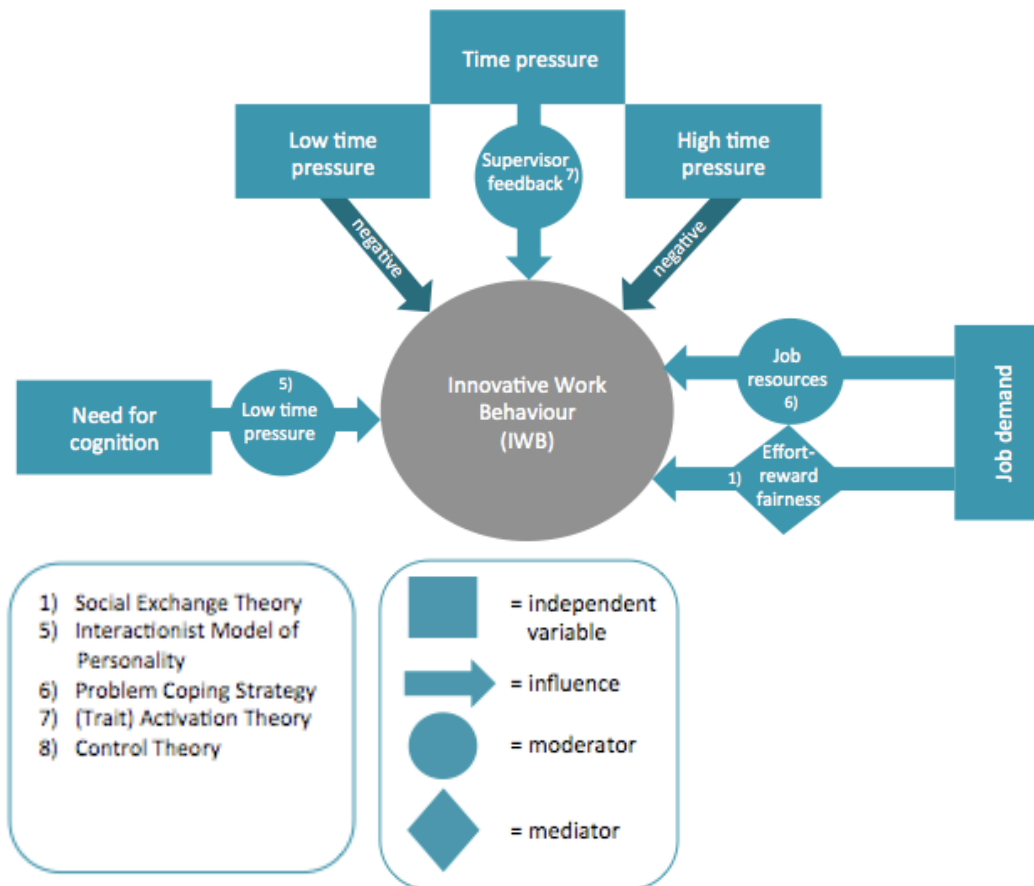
Time pressure

Low time pressure

Supervisor feedback 7)

High time pressure

negative

negative

Innovative Work Behaviour (IWB)

Need for cognition

5) Low time pressure

Job resources 6)

1) Effort-reward fairness

Job demand

1) Social Exchange Theory
5) Interactionist Model of Personality
6) Problem Coping Strategy
7) (Trait) Activation Theory
8) Control Theory

= independent variable

= influence

= moderator

= mediator